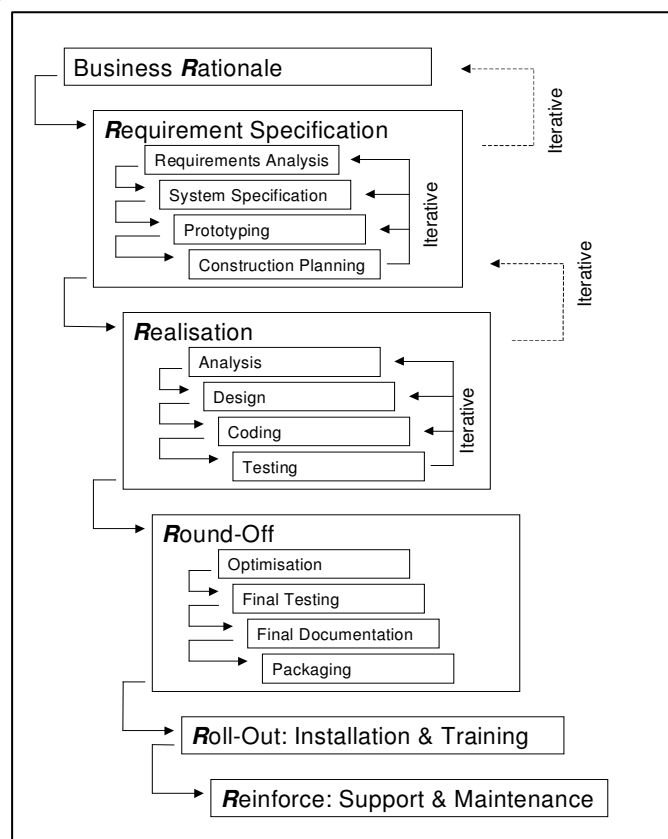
Business Rationale

Iterative

Requirement Specification

Requirements Analysis

System Specification

Prototyping

Construction Planning

Iterative

Iterative

Realisation

Analysis

Design

Coding

Testing

Iterative

Round-Off

Optimisation

Final Testing

Final Documentation

Packaging

Roll-Out: Installation & Training

Reinforce: Support & Maintenance